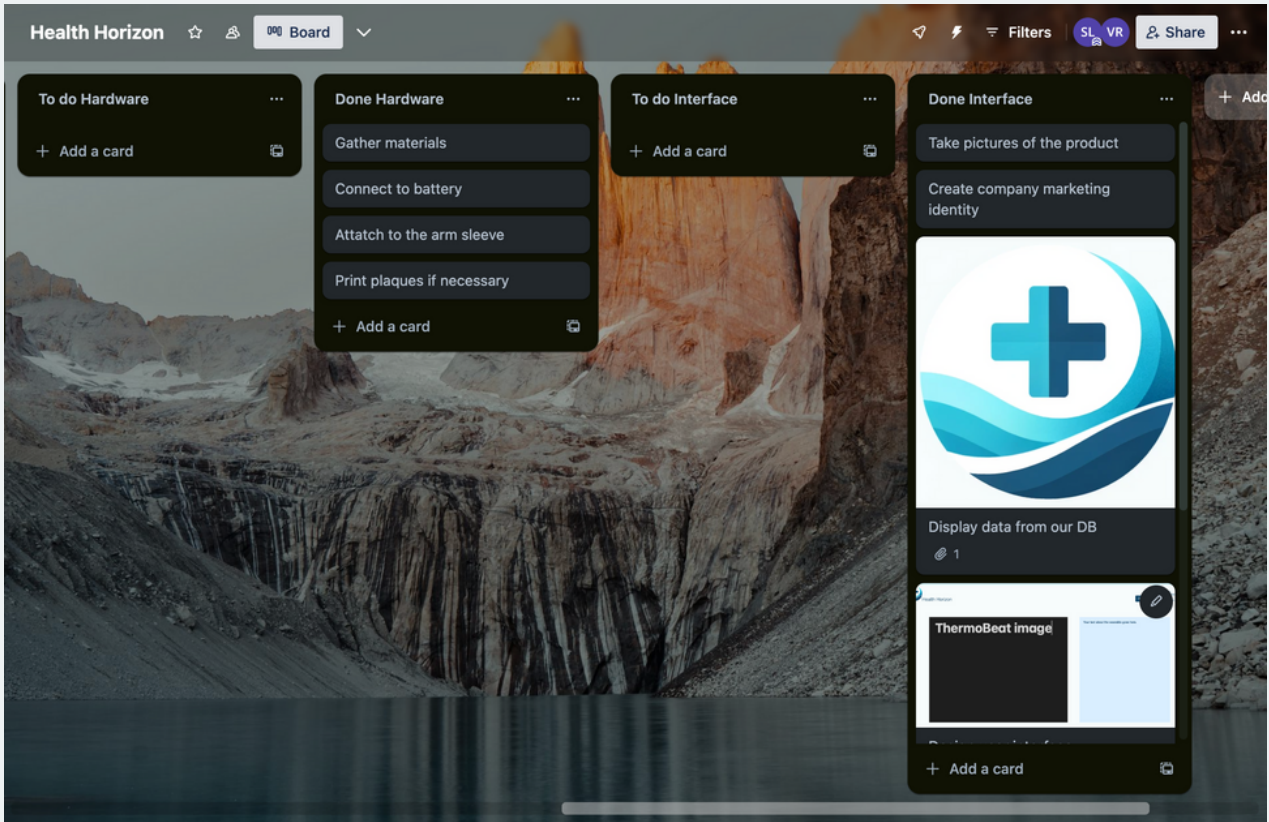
Health Horizon Board Filters SL VR Share

To do Hardware
+ Add a card

Done Hardware
Gather materials
Connect to battery
Attatch to the arm sleeve
Print plaques if necessary
+ Add a card

To do Interface
+ Add a card

Done Interface
Take pictures of the product
Create company marketing identity
Display data from our DB
1
Health Horizon
ThermoBeat image
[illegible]
+ Add a card

+ Add